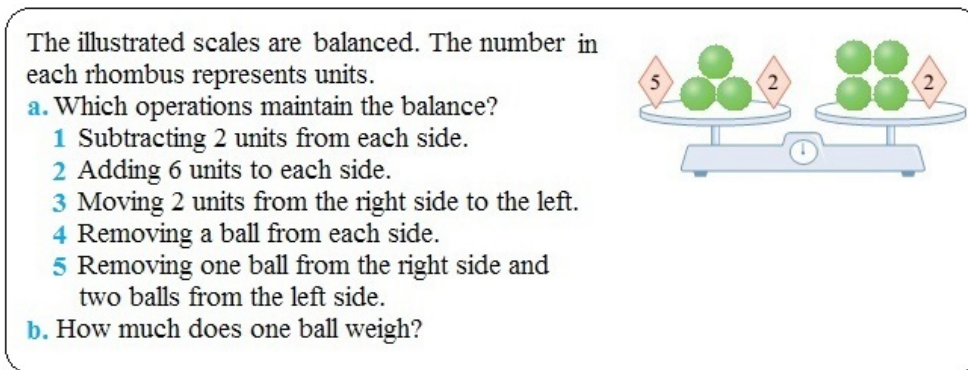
The illustrated scales are balanced. The number in each rhombus represents units.

a. Which operations maintain the balance?

1 Subtracting 2 units from each side.

2 Adding 6 units to each side.

3 Moving 2 units from the right side to the left.

4 Removing a ball from each side.

5 Removing one ball from the right side and two balls from the left side.

b. How much does one ball weigh?

5

2

2